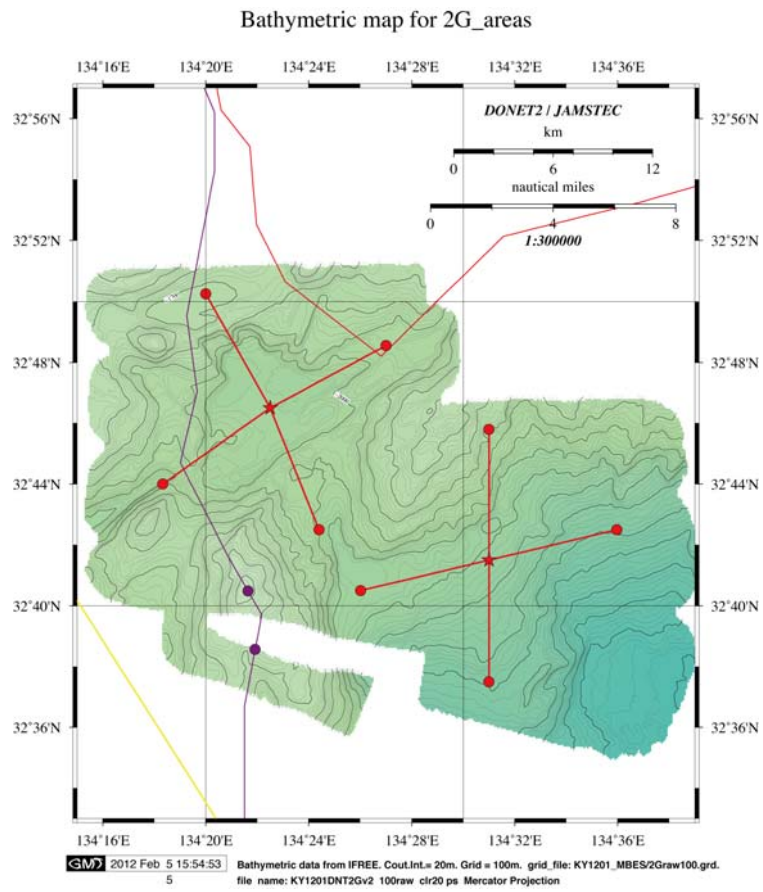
Bathymetric map for 2G_areas

134°16'E 134°20'E 134°24'E 134°28'E 134°32'E 134°36'E

32°56'N 32°52'N 32°48'N 32°44'N 32°40'N 32°36'N

32°56'N 32°52'N 32°48'N 32°44'N 32°40'N 32°36'N

DONET2 / JAMSTEC

km

0 6 12

nautical miles

0 4 8

1:300000

134°16'E 134°20'E 134°24'E 134°28'E 134°32'E 134°36'E

GMT 2012 Feb 5 15:54:53

5

Bathymetric data from IFREE. Cout.Int.= 20m. Grid = 100m. grid_file: KY1201_MBES/2Graw100.grd.
file name: KY1201DNT2Gv2 100raw clr20 ps Mercator Projection